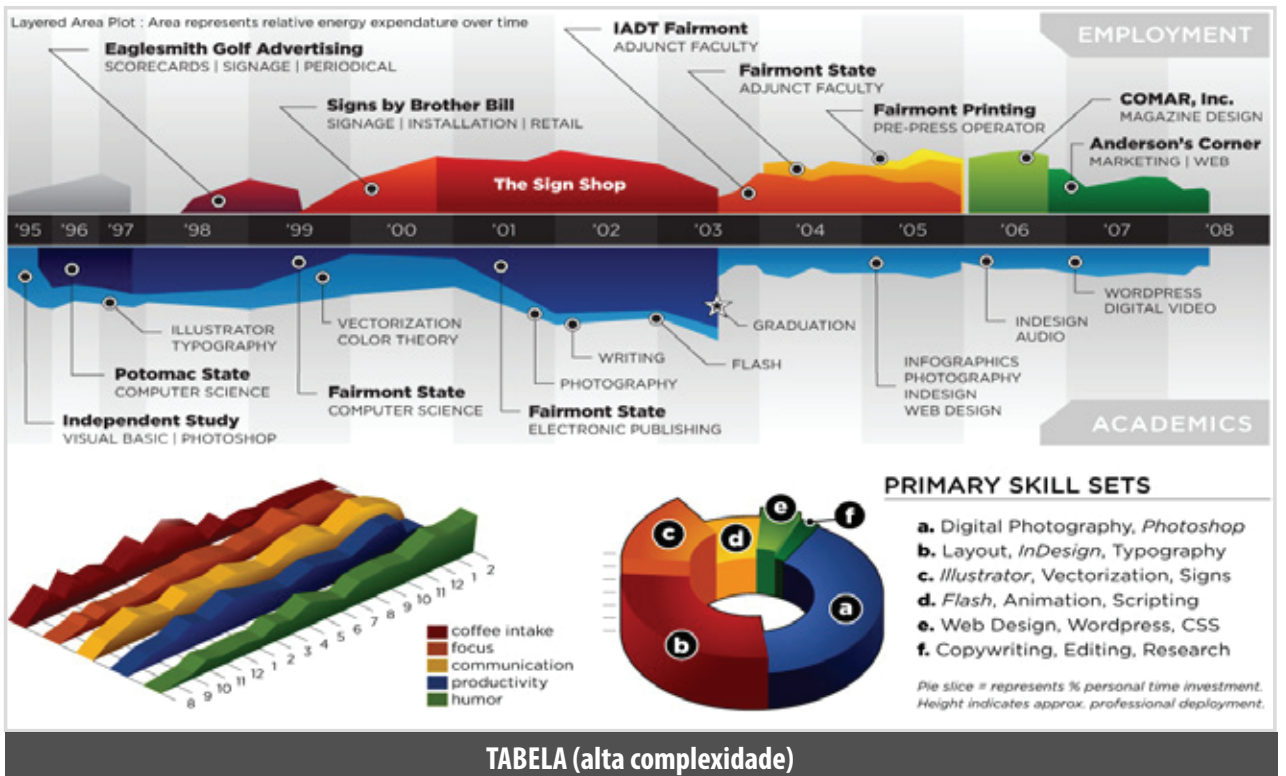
Layered Area Plot : Area represents relative energy expendature over time

EMPLOYMENT

Eaglesmith Golf Advertising
SCORECARDS | SIGNAGE | PERIODICAL

Signs by Brother Bill
SIGNAGE | INSTALLATION | RETAIL

IADT Fairmont
ADJUNCT FACULTY

Fairmont State
ADJUNCT FACULTY

Fairmont Printing
PRE-PRESS OPERATOR

COMAR, Inc.
MAGAZINE DESIGN

Anderson's Corner
MARKETING | WEB

The Sign Shop

'95 '96 '97 '98 '99 '00 '01 '02 '03 '04 '05 '06 '07 '08

ILLUSTRATOR
TYPOGRAPHY

VECTORIZATION
COLOR THEORY

GRADUATION

INDESIGN
AUDIO

WORDPRESS
DIGITAL VIDEO

WRITING

FLASH

PHOTOGRAPHY

INFOGRAPHICS
PHOTOGRAPHY
INDESIGN
WEB DESIGN

Potomac State
COMPUTER SCIENCE

Fairmont State
COMPUTER SCIENCE

Fairmont State
ELECTRONIC PUBLISHING

Independent Study
VISUAL BASIC | PHOTOSHOP

ACADEMICS

8 9 10 11 12 1 2 3 4 5 6 7 8 9 10 11 12 1 2

coffee intake
focus
communication
productivity
humor

c d e f a b

PRIMARY SKILL SETS
a. Digital Photography, Photoshop
b. Layout, InDesign, Typography
c. Illustrator, Vectorization, Signs
d. Flash, Animation, Scripting
e. Web Design, Wordpress, CSS
f. Copywriting, Editing, Research

Pie slice = represents % personal time investment.
Height indicates approx. professional deployment.

TABELA (alta complexidade)